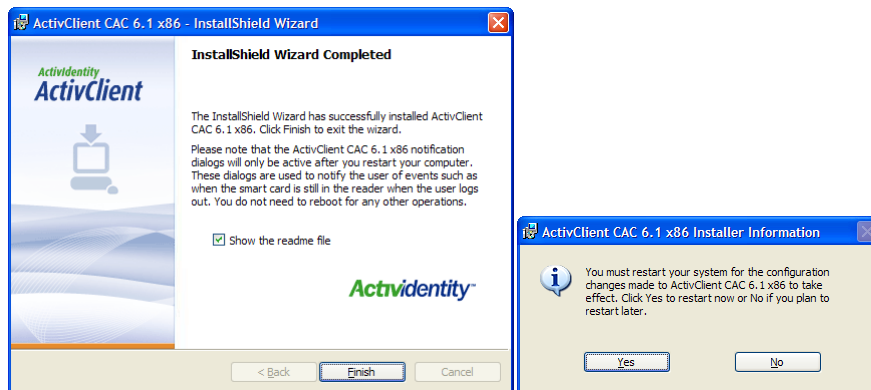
ActivClient CAC 6.1 x86 - InstallShield Wizard

ActivIdentity
ActivClient

InstallShield Wizard Completed

The InstallShield Wizard has successfully installed ActivClient CAC 6.1 x86. Click Finish to exit the wizard.

Please note that the ActivClient CAC 6.1 x86 notification dialogs will only be active after you restart your computer. These dialogs are used to notify the user of events such as when the smart card is still in the reader when the user logs out. You do not need to reboot for any other operations.

Show the readme file

ActivIdentity™

< Back
Finish
Cancel

ActivClient CAC 6.1 x86 Installer Information

You must restart your system for the configuration changes made to ActivClient CAC 6.1 x86 to take effect. Click Yes to restart now or No if you plan to restart later.

Yes
No